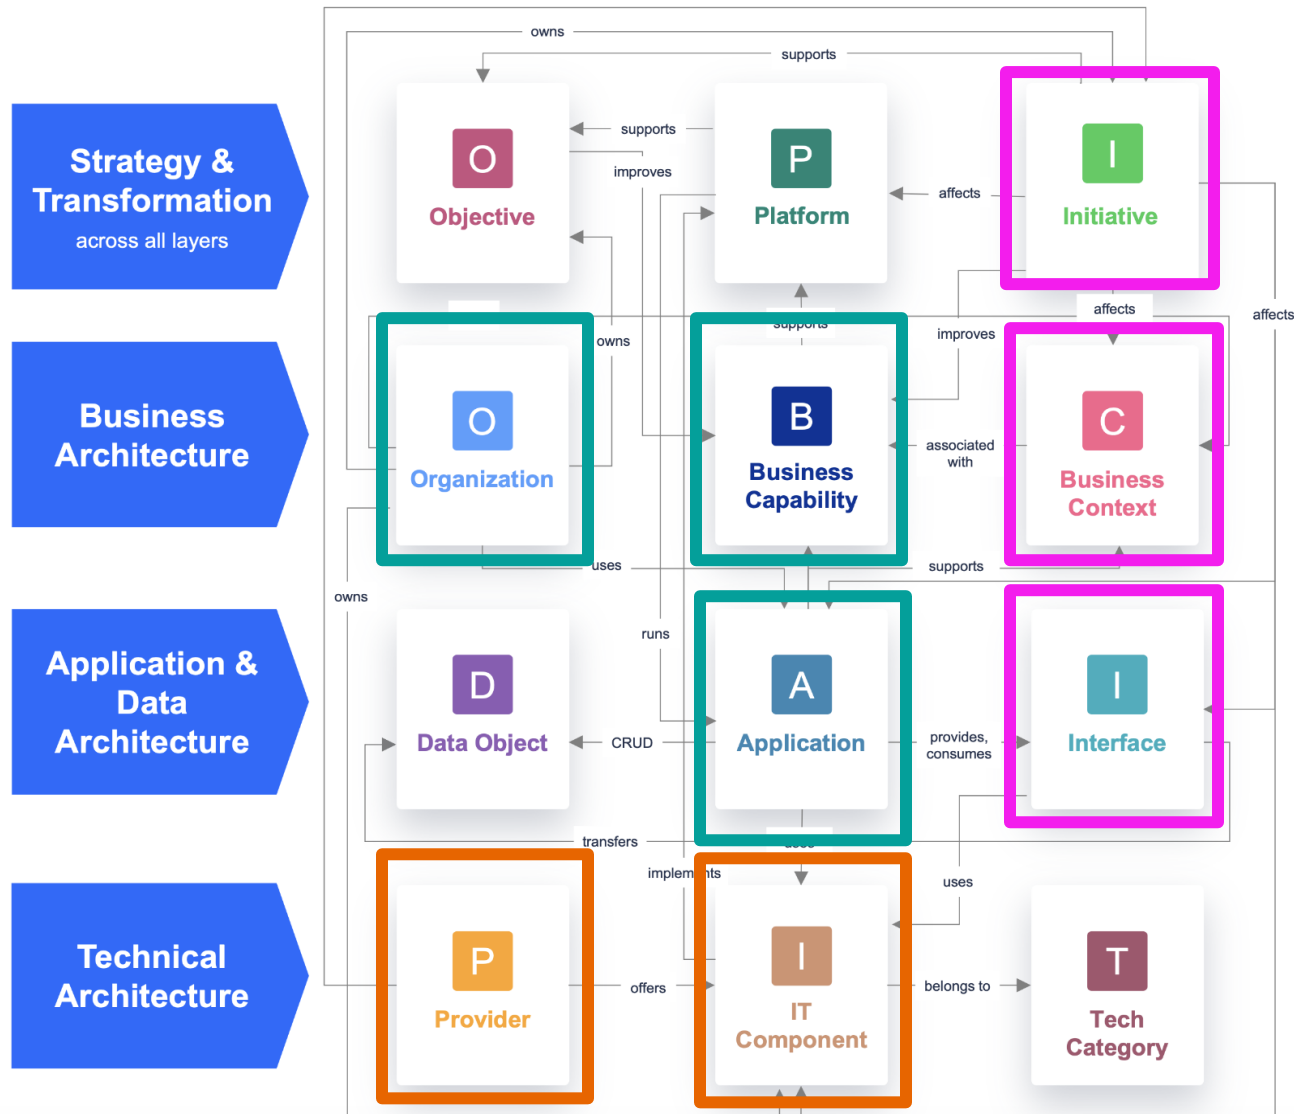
Strategy & Transformation
across all layers

Business Architecture

Application & Data Architecture

Technical Architecture

owns

supports

supports

improves

affects

affects

affects

owns

supports

improves

associated with

uses

supports

owns

runs

CRUD

provides, consumes

transfers

uses

implements

uses

offers

belongs to

O
Objective

P
Platform

I
Initiative

O
Organization

B
Business Capability

C
Business Context

D
Data Object

A
Application

I
Interface

P
Provider

I
IT Component

T
Tech Category